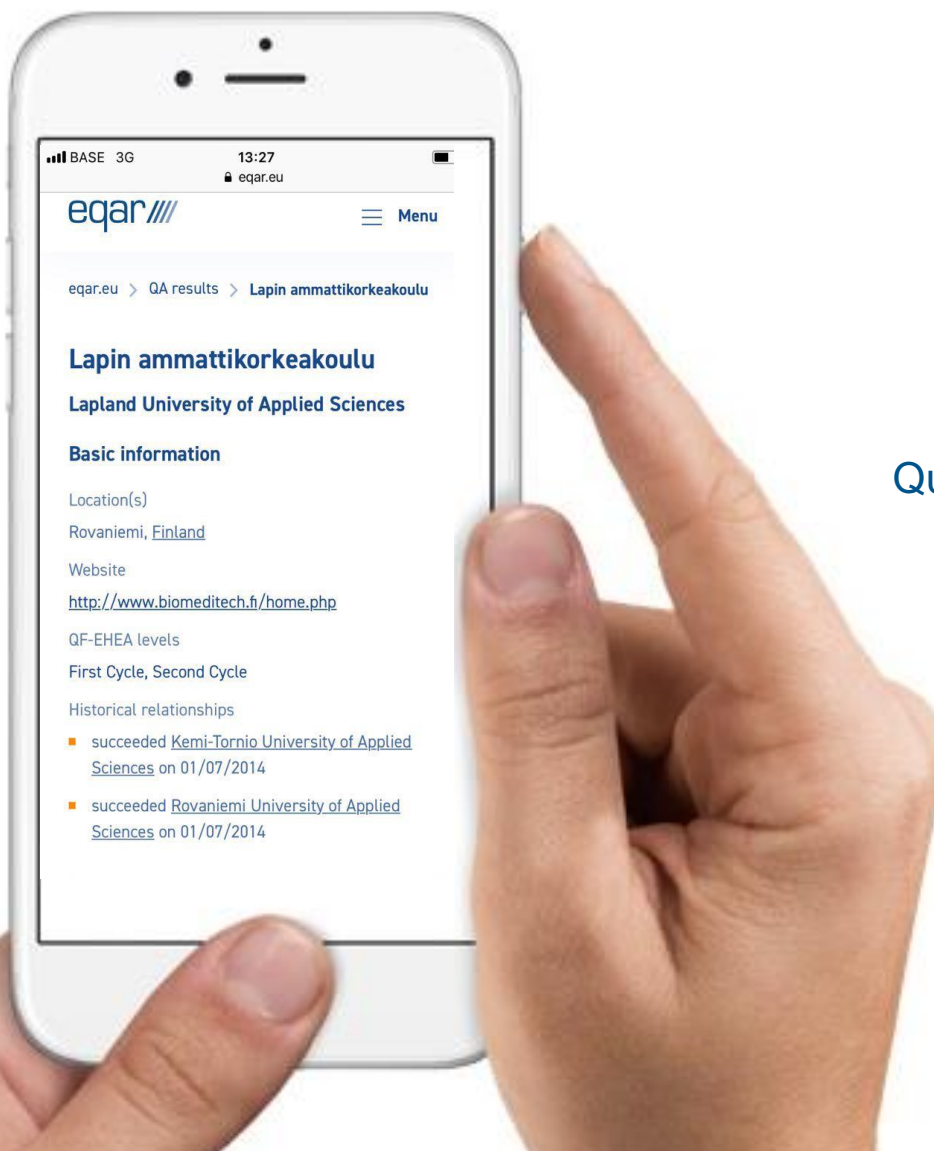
BASE 3G 13:27
eqar.eu

eqar

Menu

eqar.eu > QA results > Lapin ammattikorkeakoulu

Lapin ammattikorkeakoulu

Lapland University of Applied Sciences

Basic information

Location(s)

Rovaniemi, Finland

Website

http://www.biomeditech.fi/home.php

QF-EHEA levels

First Cycle, Second Cycle

Historical relationships

- succeeded Kemi-Tornio University of Applied Sciences on 01/07/2014
- succeeded Rovaniemi University of Applied Sciences on 01/07/2014

Qu